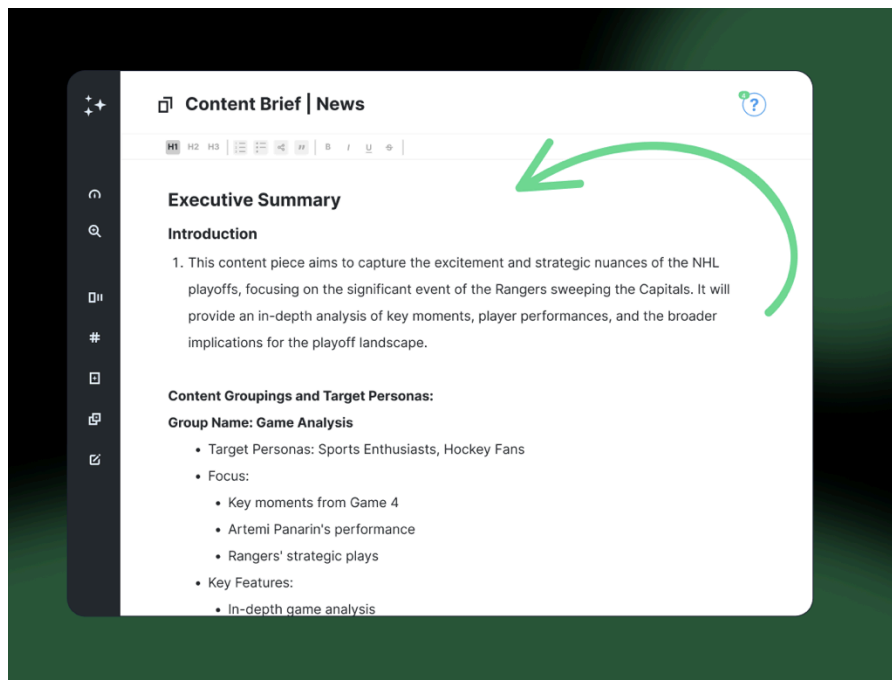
Content Brief | News

H1 H2 H3 B I U S

Executive Summary

Introduction

1. This content piece aims to capture the excitement and strategic nuances of the NHL playoffs, focusing on the significant event of the Rangers sweeping the Capitals. It will provide an in-depth analysis of key moments, player performances, and the broader implications for the playoff landscape.

Content Groupings and Target Personas:

Group Name: Game Analysis

- Target Personas: Sports Enthusiasts, Hockey Fans
- Focus:
  - Key moments from Game 4
  - Artemi Panarin's performance
  - Rangers' strategic plays
- Key Features:
  - In-depth game analysis